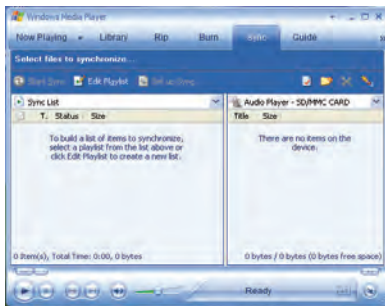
Windows Media Player

Now Playing ▾ Library Rip Burn Sync Guide

Select files to synchronize...

Start Sync Edit Playlist Set up Sync

Sync List

T. Status Size

To build a list of items to synchronize, select a playlist from the list above or click Edit Playlist to create a new list.

0 Item(s), Total Time: 0:00, 0 bytes

Audio Player - SD/MMC CARD

Title Size

There are no items on the device.

0 bytes / 0 bytes (0 bytes free space)

Ready